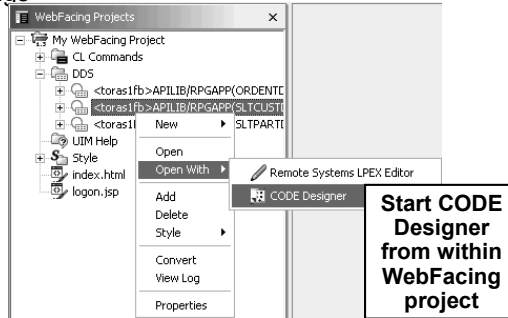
WebFacing Projects ×

My WebFacing Project
CL Commands
DDS
<toras1fb>APILIB/RPGAPP(ORDENTD
<toras1fb>APILIB/RPGAPP(SLTCUST
<toras1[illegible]SLTPARTD
UIM Help
Style
index.html
logon.jsp

New
Open
Open With
Add
Delete
Style
Convert
View Log
Properties

Remote Systems LPEX Editor
CODE Designer

Start CODE Designer from within WebFacing project